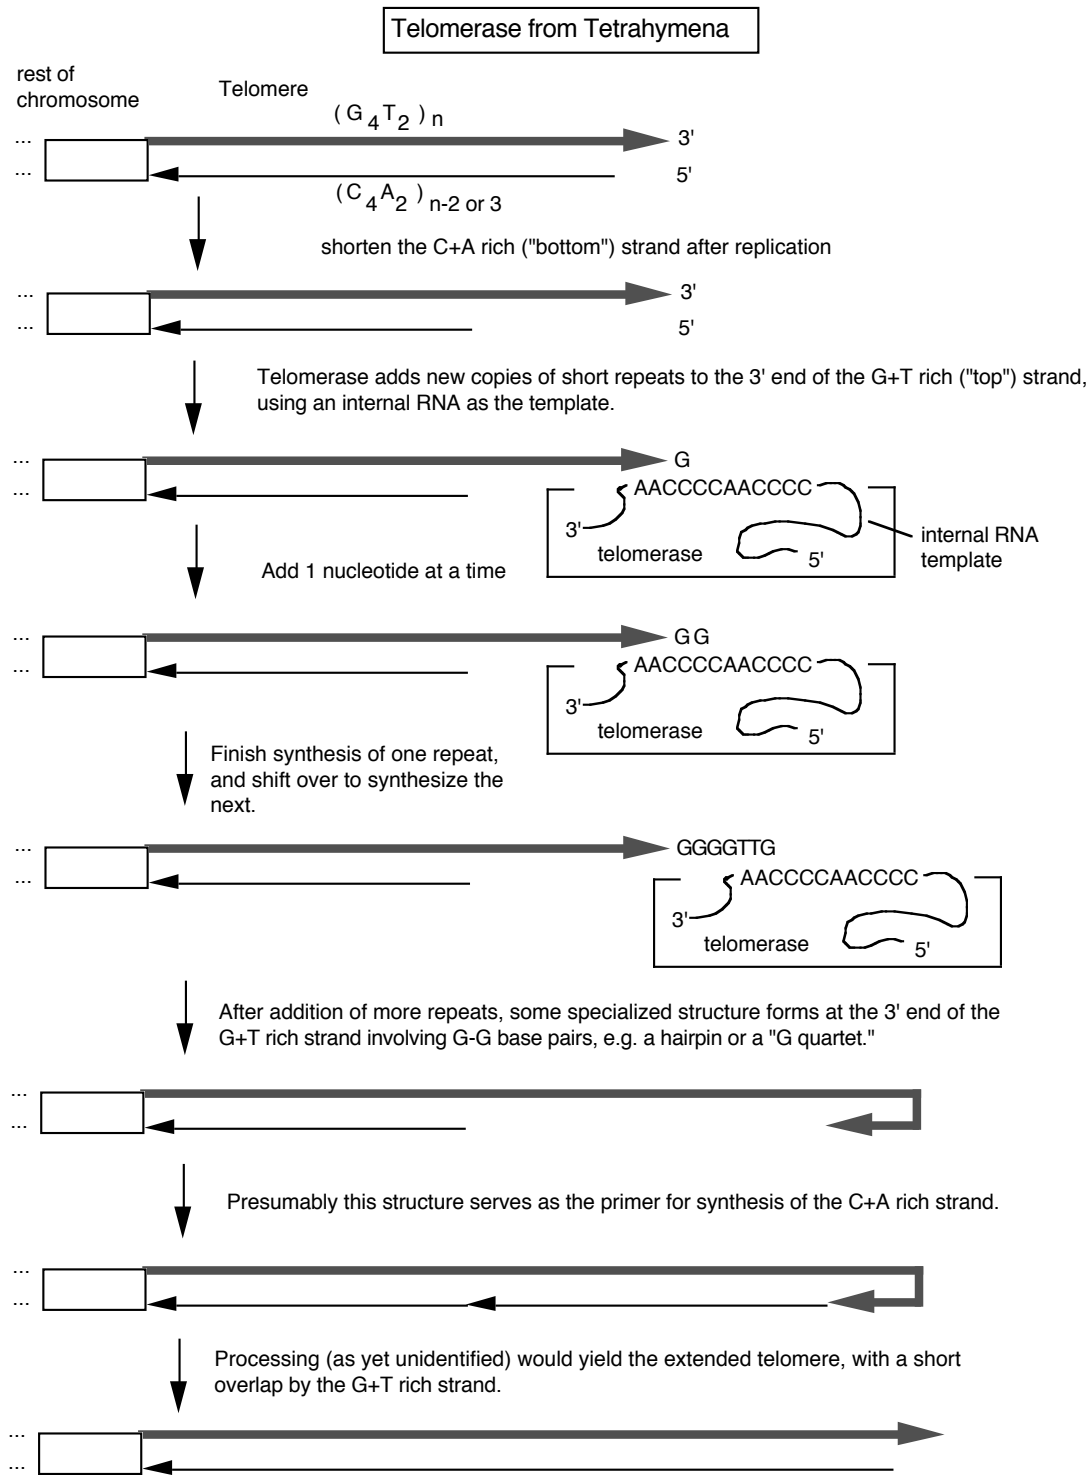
Telomerase from Tetrahymena

rest of chromosome

Telomere

$(G_4T_2)_n$

...
...

3'
5'

$(C_4A_2)_{n-2 \text{ or } 3}$

shorten the C+A rich ("bottom") strand after replication

...
...

3'
5'

Telomerase adds new copies of short repeats to the 3' end of the G+T rich ("top") strand, using an internal RNA as the template.

...
...

G

AACCCCAACCCC
3'
telomerase
5'
internal RNA template

Add 1 nucleotide at a time

...
...

GG

AACCCCAACCCC
3'
telomerase
5'

Finish synthesis of one repeat, and shift over to synthesize the next.

...
...

GGGGTTG

AACCCCAACCCC
3'
telomerase
5'

After addition of more repeats, some specialized structure forms at the 3' end of the G+T rich strand involving G-G base pairs, e.g. a hairpin or a "G quartet."

...
...

Presumably this structure serves as the primer for synthesis of the C+A rich strand.

...
...

Processing (as yet unidentified) would yield the extended telomere, with a short overlap by the G+T rich strand.

...
...